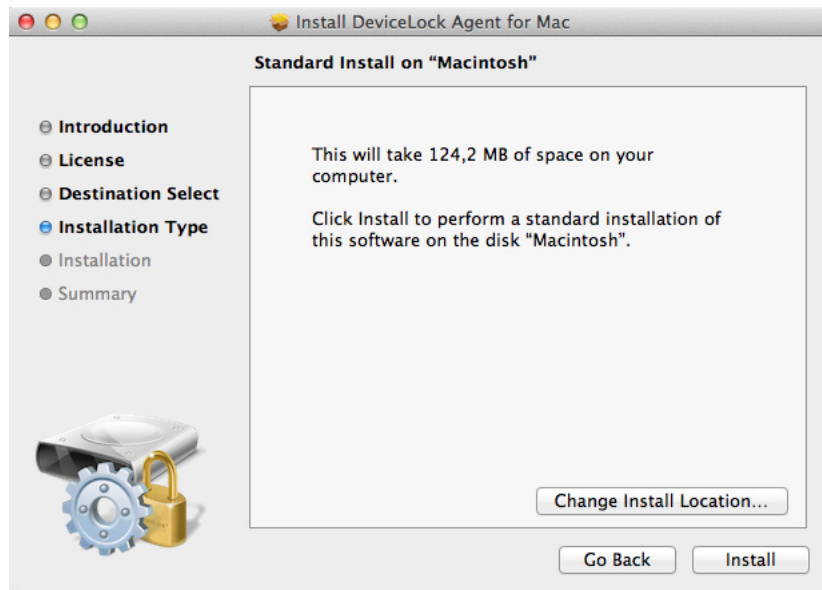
Install DeviceLock Agent for Mac

Standard Install on “Macintosh”

Introduction
License
Destination Select
Installation Type
Installation
Summary

This will take 124,2 MB of space on your computer.

Click Install to perform a standard installation of this software on the disk “Macintosh”.

Change Install Location...

Go Back
Install